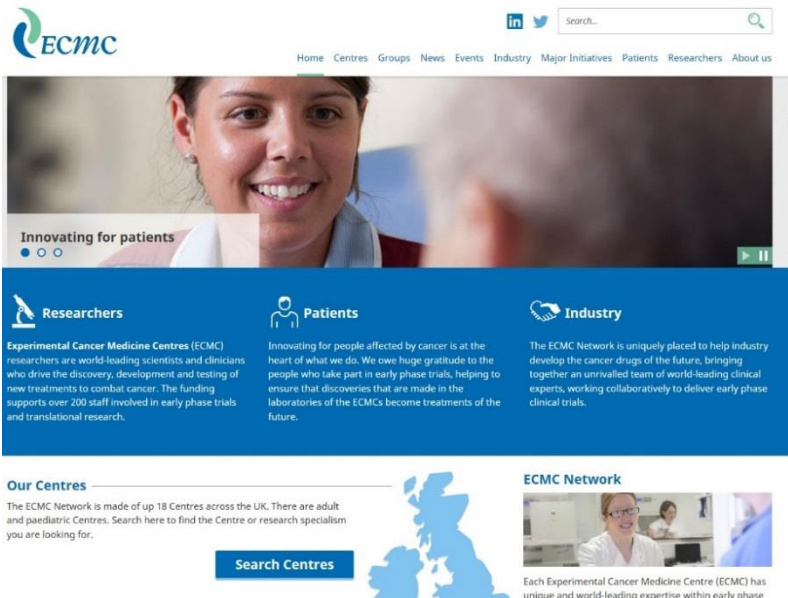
ECMC

in

Search...

Home Centres Groups News Events Industry Major Initiatives Patients Researchers About us

Innovating for patients

Researchers

**Experimental Cancer Medicine Centres** (ECMC) researchers are world-leading scientists and clinicians who drive the discovery, development and testing of new treatments to combat cancer. The funding supports over 200 staff involved in early phase trials and translational research.

Patients

Innovating for people affected by cancer is at the heart of what we do. We owe huge gratitude to the people who take part in early phase trials, helping to ensure that discoveries that are made in the laboratories of the ECMCs become treatments of the future.

Industry

The ECMC Network is uniquely placed to help industry develop the cancer drugs of the future, bringing together an unrivalled team of world-leading clinical experts, working collaboratively to deliver early phase clinical trials.

Our Centres

The ECMC Network is made of up 18 Centres across the UK. There are adult and paediatric Centres. Search here to find the Centre or research specialism you are looking for.

Search Centres

ECMC Network

Each Experimental Cancer Medicine Centre (ECMC) has unique and world-leading expertise within early phase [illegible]